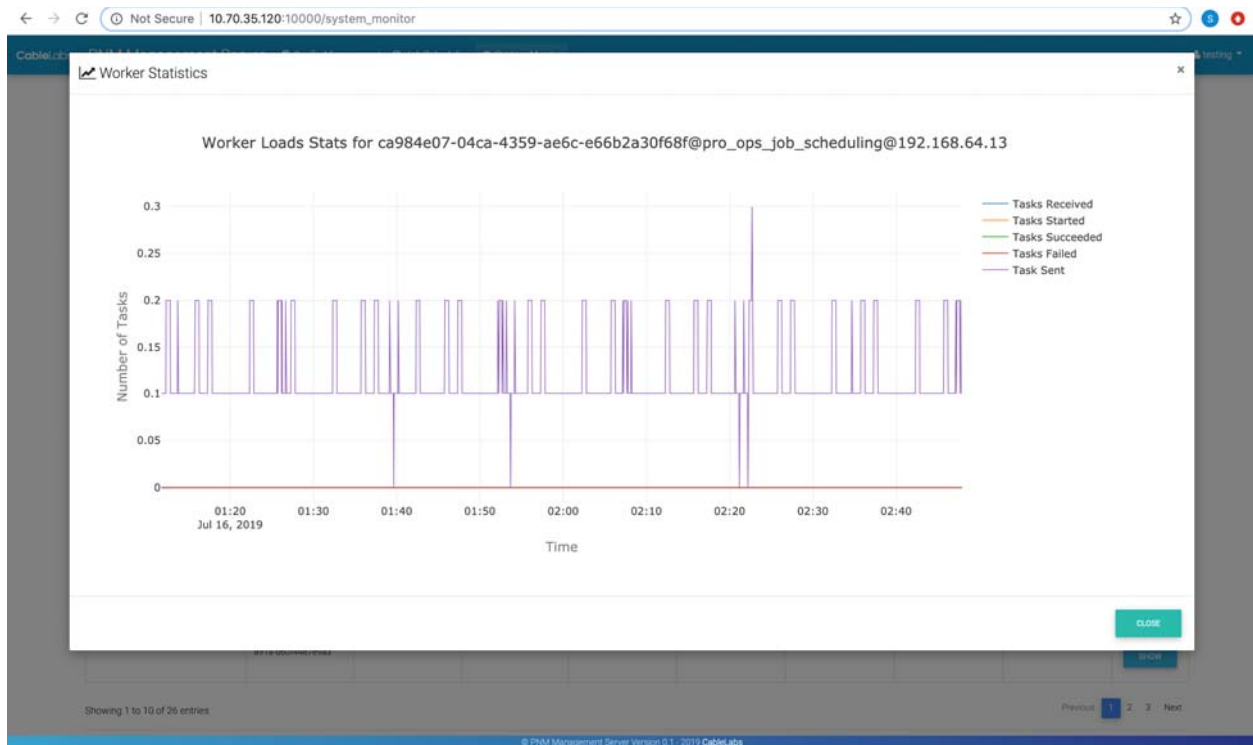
Not Secure | 10.70.35.120:10000/system_monitor

CableLabs PNM Management Server

testing

Worker Statistics

×

Worker Loads Stats for ca984e07-04ca-4359-ae6c-e66b2a30f68f@pro_ops_job_scheduling@192.168.64.13

Number of Tasks

0.3
0.25
0.2
0.15
0.1
0.05
0

01:20
Jul 16, 2019
01:30
01:40
01:50
02:00
02:10
02:20
02:30
02:40

Time

Tasks Received
Tasks Started
Tasks Succeeded
Tasks Failed
Task Sent

CLOSE

SHOW

Showing 1 to 10 of 26 entries

Previous 1 2 3 Next

© PNM Management Server Version 0.1 - 2019 CableLabs